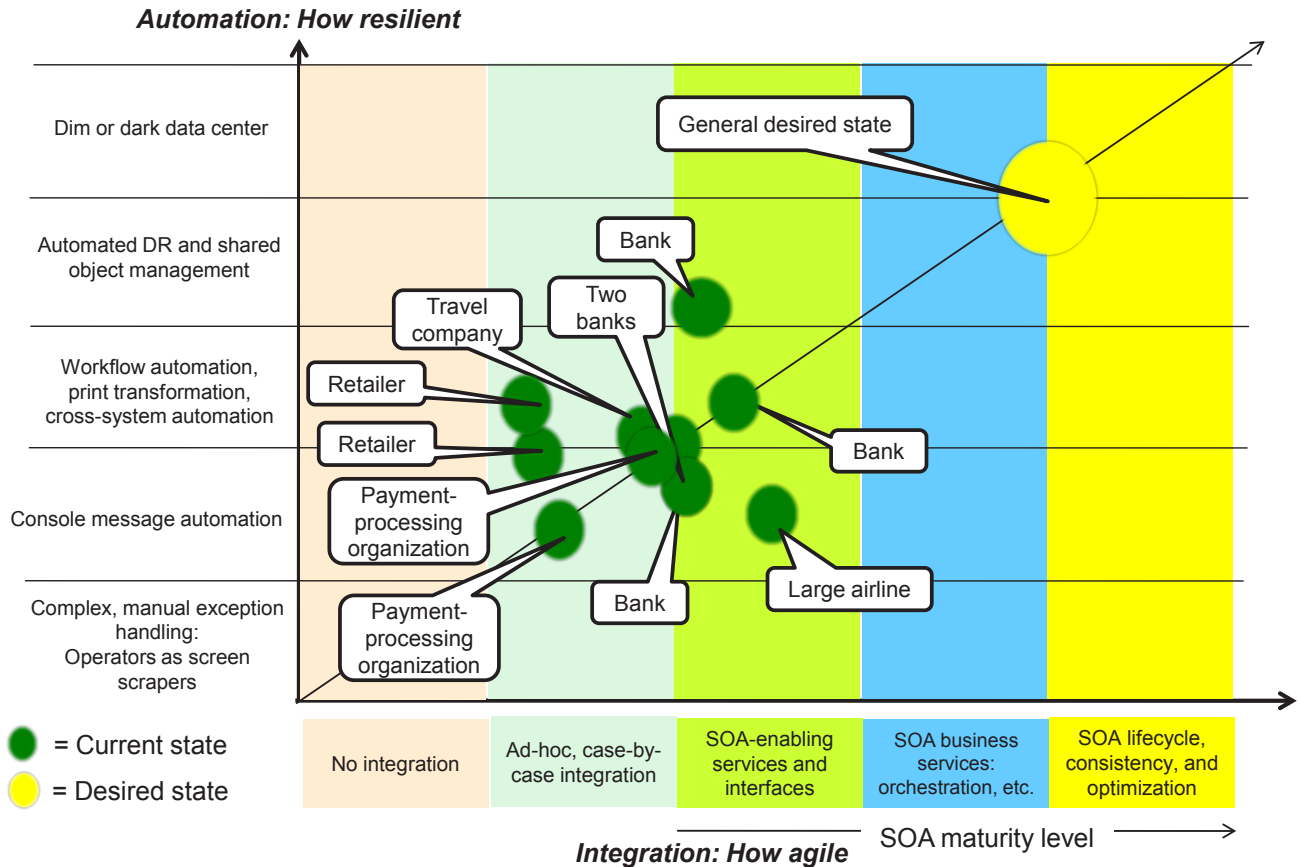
Automation: How resilient

Dim or dark data center

Automated DR and shared object management

Workflow automation, print transformation, cross-system automation

Console message automation

Complex, manual exception handling: Operators as screen scrapers

General desired state

Bank

Two banks

Travel company

Retailer

Retailer

Payment-processing organization

Payment-processing organization

Bank

Bank

Large airline

= Current state

= Desired state

No integration

Ad-hoc, case-by-case integration

SOA-enabling services and interfaces

SOA business services: orchestration, etc.

SOA lifecycle, consistency, and optimization

SOA maturity level

Integration: How agile